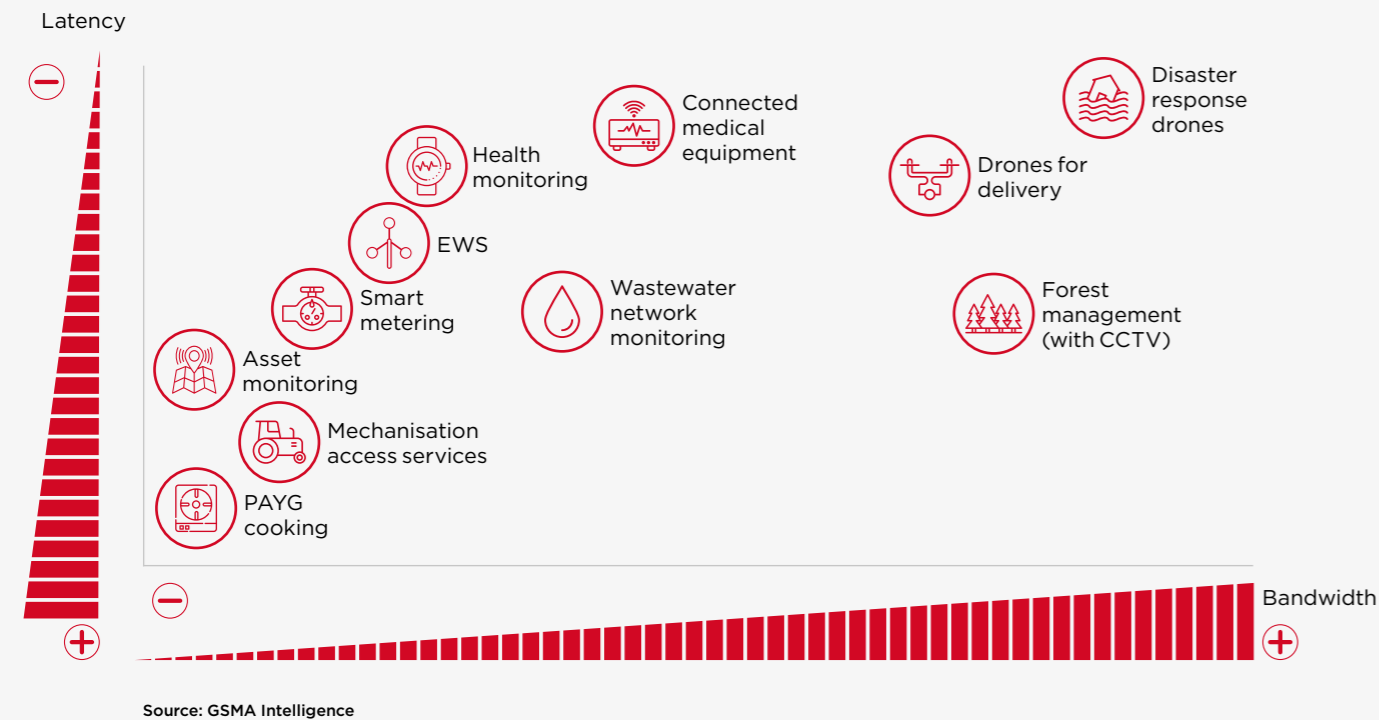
Latency

Disaster response drones

Connected medical equipment

Health monitoring

Drones for delivery

EWS

Smart metering

Wastewater network monitoring

Forest management (with CCTV)

Asset monitoring

Mechanisation access services

PAYG cooking

Bandwidth

Source: GSMA Intelligence